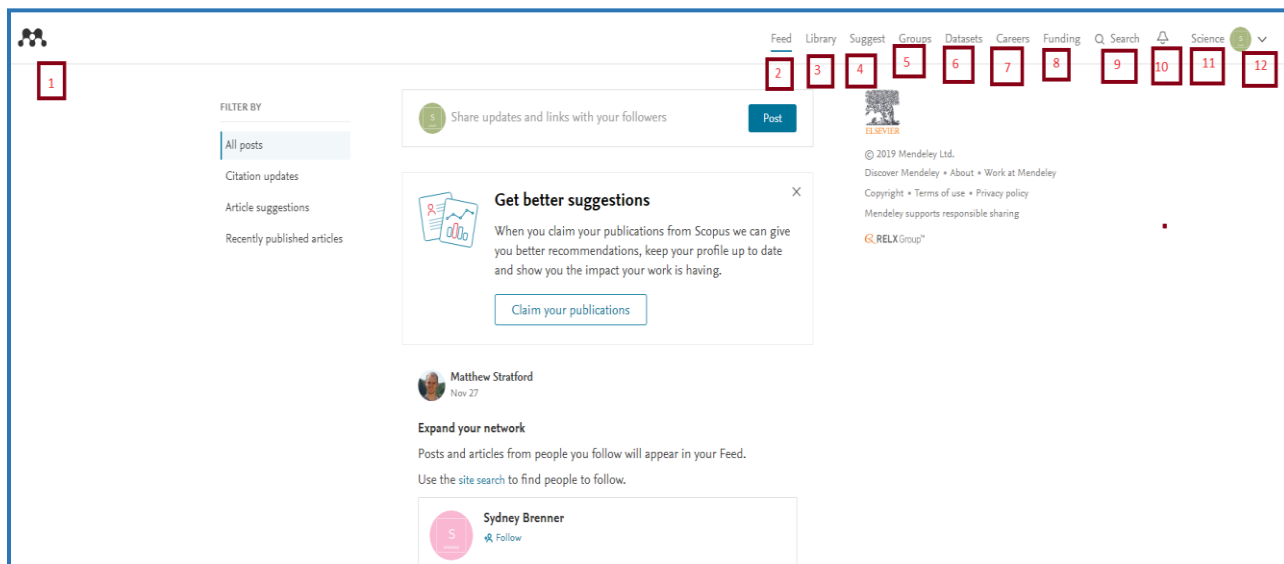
1

Feed Library Suggest Groups Datasets Careers Funding Search Science S

2 3 4 5 6 7 8 9 10 11 12

FILTER BY

All posts

Citation updates

Article suggestions

Recently published articles

S Share updates and links with your followers

Post

Get better suggestions

When you claim your publications from Scopus we can give you better recommendations, keep your profile up to date and show you the impact your work is having.

Claim your publications

Matthew Stratford

Nov 27

Expand your network

Posts and articles from people you follow will appear in your Feed.

Use the site search to find people to follow.

S

Sydney Brenner

Follow

ELSEVIER

© 2019 Mendeley Ltd.

Discover Mendeley • About • Work at Mendeley

Copyright • Terms of use • Privacy policy

Mendeley supports responsible sharing

RELX Group™